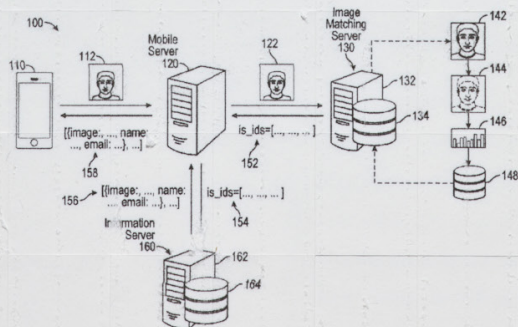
100

110

112

Mobile Server 120

122

Image Matching Server 130

132

134

142

144

146

148

[{image:, ..., name: ..., email: ...}, ...]

158

is_ids=[..., ..., ...]

152

156

[{image:, ..., name: ... email: ...}, ...]

is_ids=[..., ..., ...]

154

Information Server 160

162

164